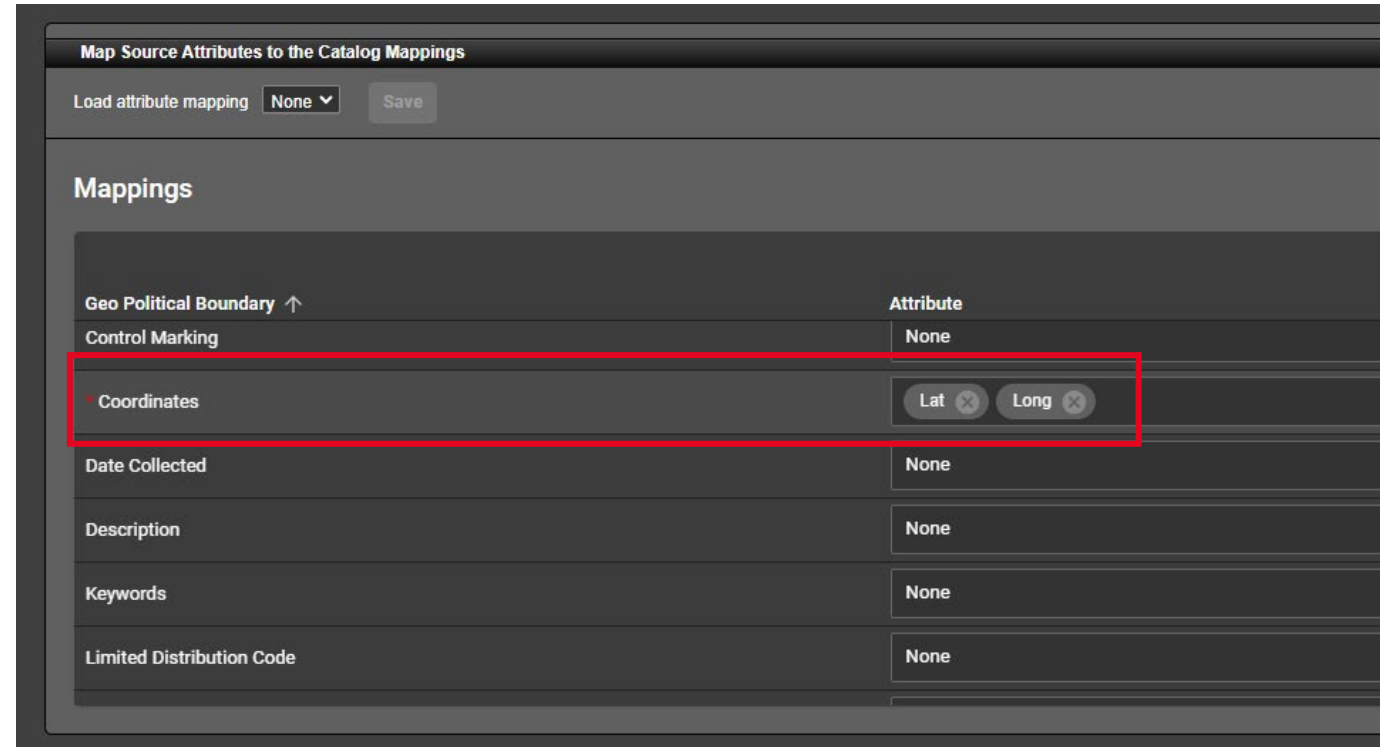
Map Source Attributes to the Catalog Mappings

Load attribute mapping None Save

Mappings

| Geo Political Boundary ↑ | Attribute |
|---|---|
| Control Marking | None |
| * Coordinates | Lat Long |
| Date Collected | None |
| Description | None |
| Keywords | None |
| Limited Distribution Code | None |